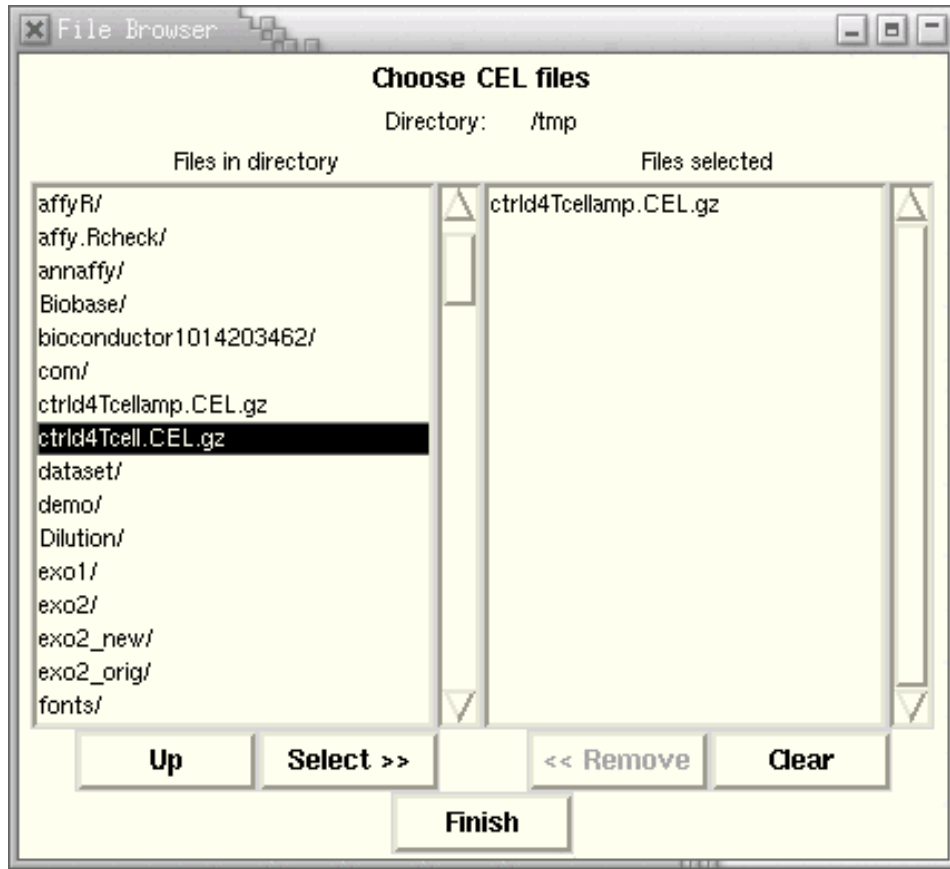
File Browser

Choose CEL files

Directory: /tmp

Files in directory

affyR/
affy.Rcheck/
annaffy/
Biobase/
bioconductor1014203462/
com/
ctrld4Tcellamp.CEL.gz
ctrld4Tcell.CEL.gz
dataset/
demo/
Dilution/
exo1/
exo2/
exo2_new/
exo2_orig/
fonts/

Files selected

ctrld4Tcellamp.CEL.gz

Up
Select >>
<< Remove
Clear
Finish